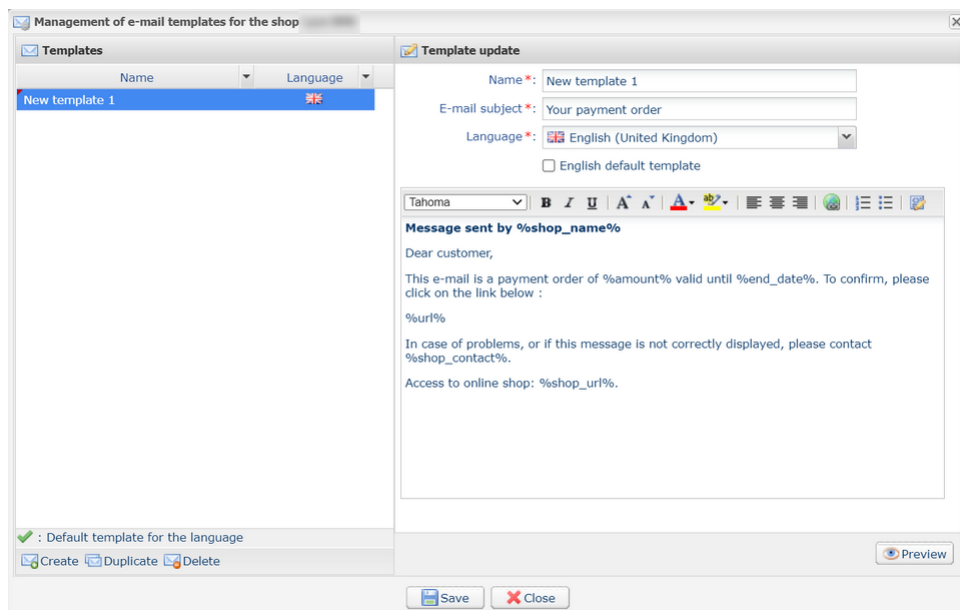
Management of e-mail templates for the shop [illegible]

Templates

| Name | Language |
|---|---|
| New template 1 | |

: Default template for the language

Create Duplicate Delete

Template update

Name*: New template 1

E-mail subject*: Your payment order

Language*: English (United Kingdom)

English default template

Tahoma

B I U

Message sent by %shop_name%

Dear customer,

This e-mail is a payment order of %amount% valid until %end_date%. To confirm, please click on the link below :

%url%

In case of problems, or if this message is not correctly displayed, please contact %shop_contact%.

Access to online shop: %shop_url%.

Preview

Save Close